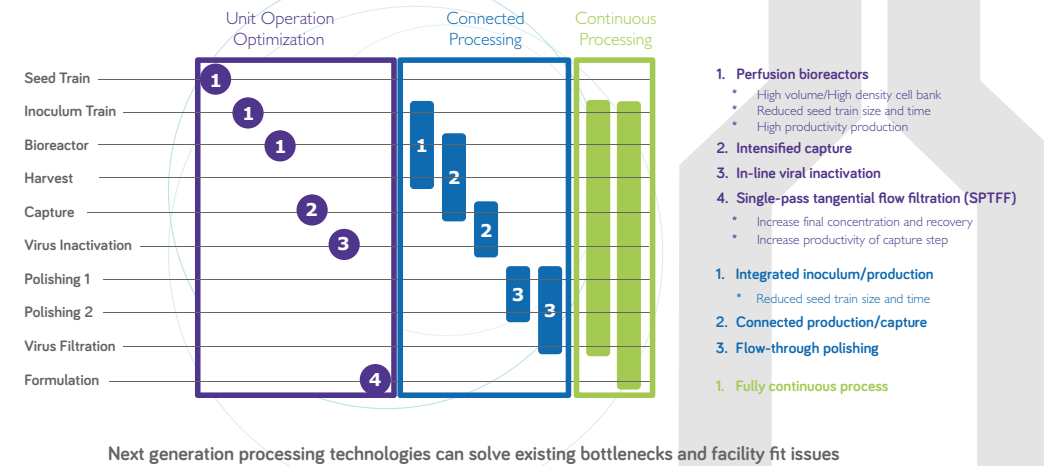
Unit Operation Optimization

Connected Processing

Continuous Processing

Seed Train
Inoculum Train
Bioreactor
Harvest
Capture
Virus Inactivation
Polishing 1
Polishing 2
Virus Filtration
Formulation

1
1
1
2
3
4

1
2
2
3
3

1. Perfusion bioreactors
* High volume/High density cell bank
* Reduced seed train size and time
* High productivity production
2. Intensified capture
3. In-line viral inactivation
4. Single-pass tangential flow filtration (SPTFF)
* Increase final concentration and recovery
* Increase productivity of capture step

1. Integrated inoculum/production
* Reduced seed train size and time
2. Connected production/capture
3. Flow-through polishing

1. Fully continuous process

Next generation processing technologies can solve existing bottlenecks and facility fit issues